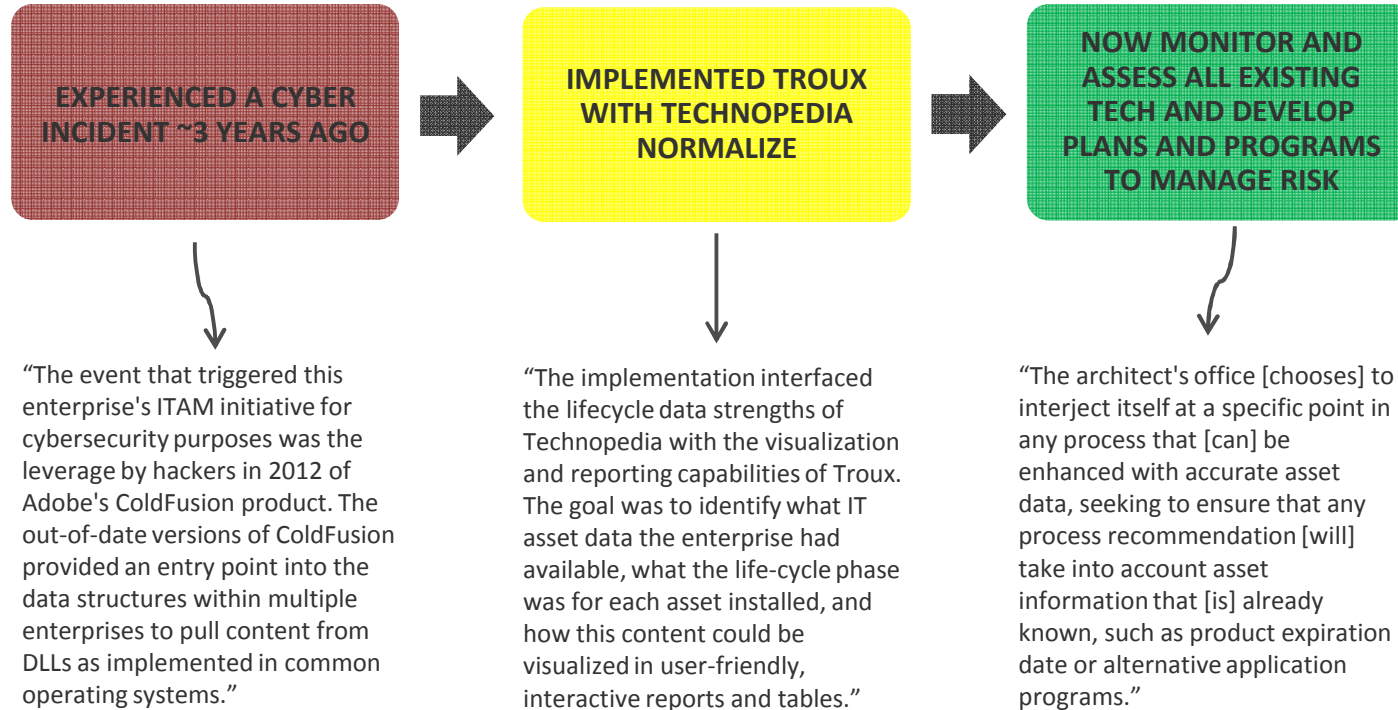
EXPERIENCED A CYBER INCIDENT ~3 YEARS AGO

IMPLEMENTED TROUX WITH TECHNOPEDIA NORMALIZE

NOW MONITOR AND ASSESS ALL EXISTING TECH AND DEVELOP PLANS AND PROGRAMS TO MANAGE RISK

“The event that triggered this enterprise's ITAM initiative for cybersecurity purposes was the leverage by hackers in 2012 of Adobe's ColdFusion product. The out-of-date versions of ColdFusion provided an entry point into the data structures within multiple enterprises to pull content from DLLs as implemented in common operating systems.”

“The implementation interfaced the lifecycle data strengths of Technopedia with the visualization and reporting capabilities of Troux. The goal was to identify what IT asset data the enterprise had available, what the life-cycle phase was for each asset installed, and how this content could be visualized in user-friendly, interactive reports and tables.”

“The architect's office [chooses] to interject itself at a specific point in any process that [can] be enhanced with accurate asset data, seeking to ensure that any process recommendation [will] take into account asset information that [is] already known, such as product expiration date or alternative application programs.”